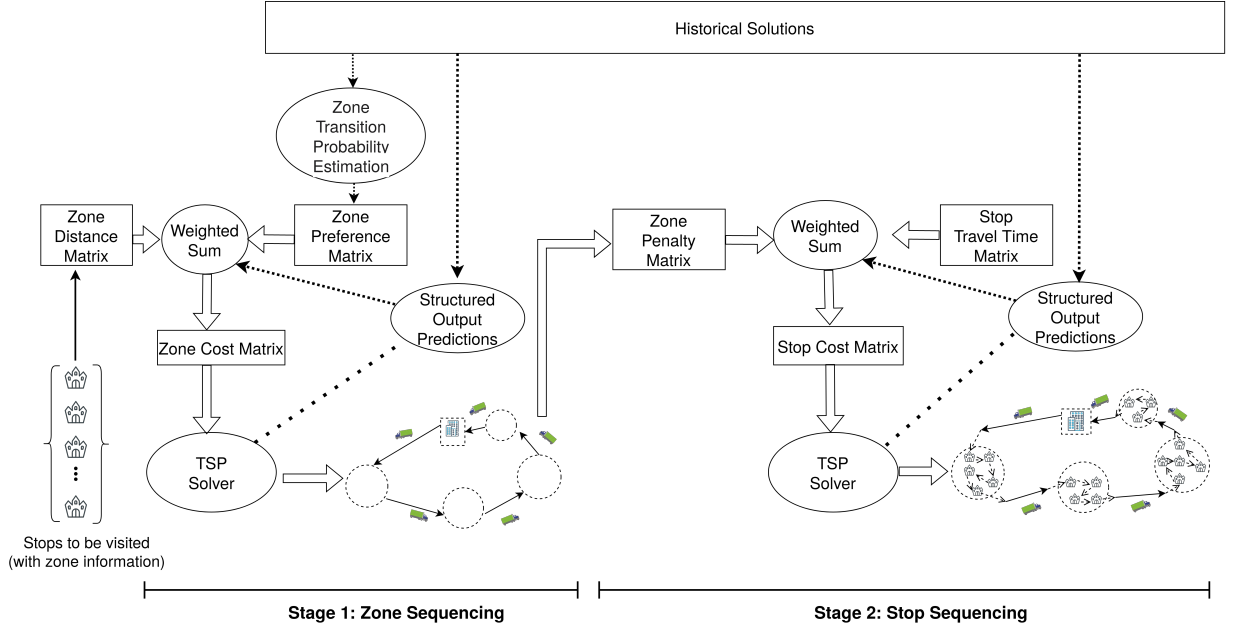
Historical Solutions

Zone Transition Probability Estimation

Zone Distance Matrix

Weighted Sum

Zone Preference Matrix

Structured Output Predictions

Zone Cost Matrix

TSP Solver

Stops to be visited (with zone information)

Zone Penalty Matrix

Weighted Sum

Stop Travel Time Matrix

Structured Output Predictions

Stop Cost Matrix

TSP Solver

Stage 1: Zone Sequencing

Stage 2: Stop Sequencing